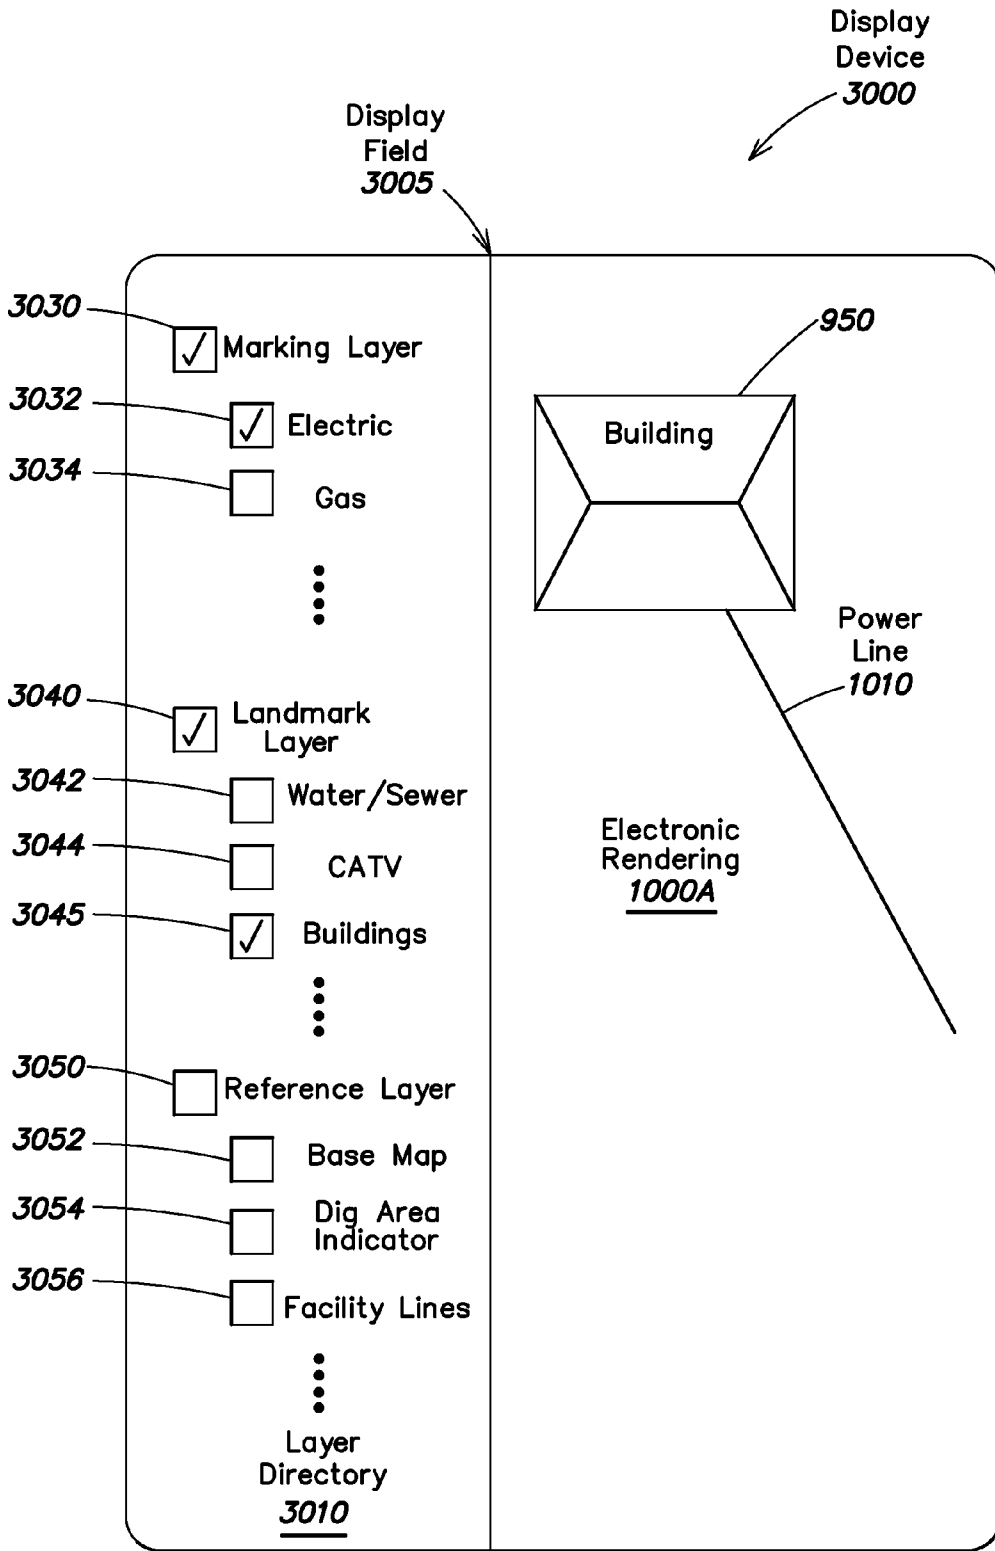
Display Device 3000

Display Field 3005

3030 Marking Layer
3032 Electric
3034 Gas

3040 Landmark Layer
3042 Water/Sewer
3044 CATV
3045 Buildings

3050 Reference Layer
3052 Base Map
3054 Dig Area Indicator
3056 Facility Lines

Layer Directory 3010

950

Building

Power Line 1010

Electronic Rendering 1000A